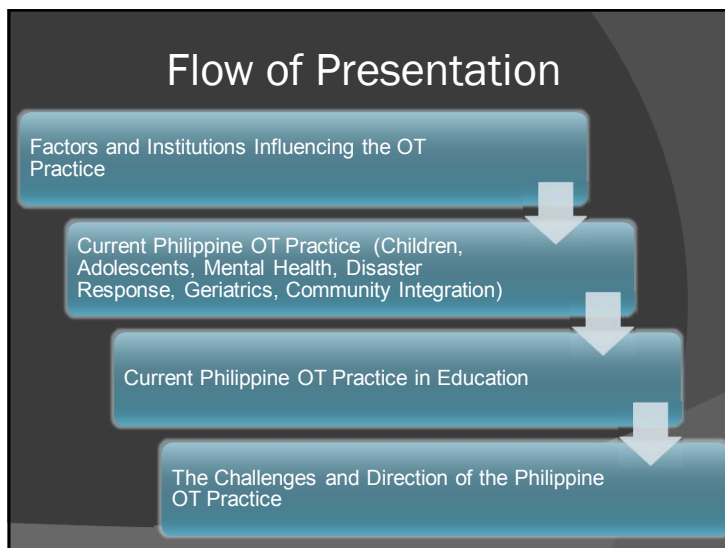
Flow of Presentation

Factors and Institutions Influencing the OT Practice

Current Philippine OT Practice (Children, Adolescents, Mental Health, Disaster Response, Geriatrics, Community Integration)

Current Philippine OT Practice in Education

The Challenges and Direction of the Philippine OT Practice